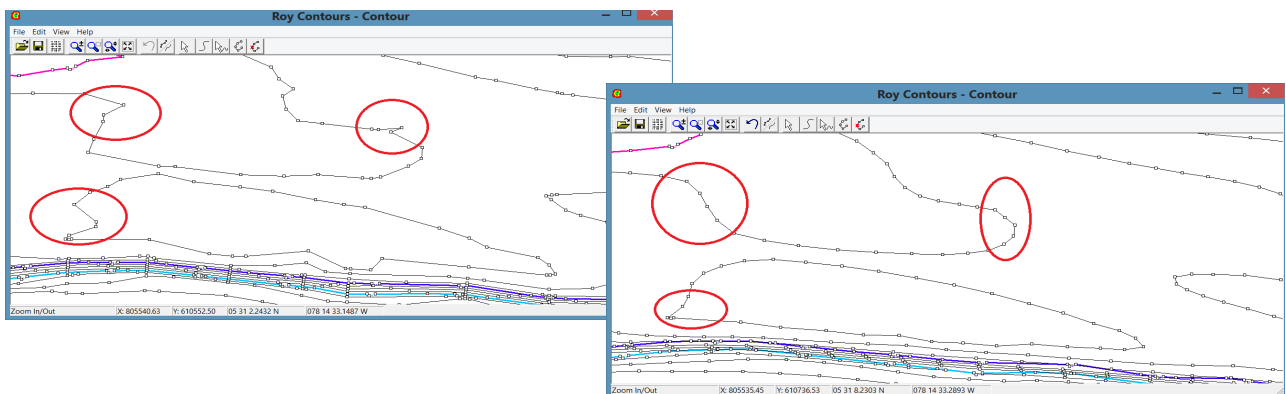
Roy Contours - Contour

File Edit View Help

Zoom In/Out | X: 805540.63 | Y: 610552.50 | 05 31 2.2432 N | 078 14 33.1487 W

Roy Contours - Contour

File Edit View Help

Zoom In/Out | X: 805535.45 | Y: 610736.53 | 05 31 8.2303 N | 078 14 33.2893 W